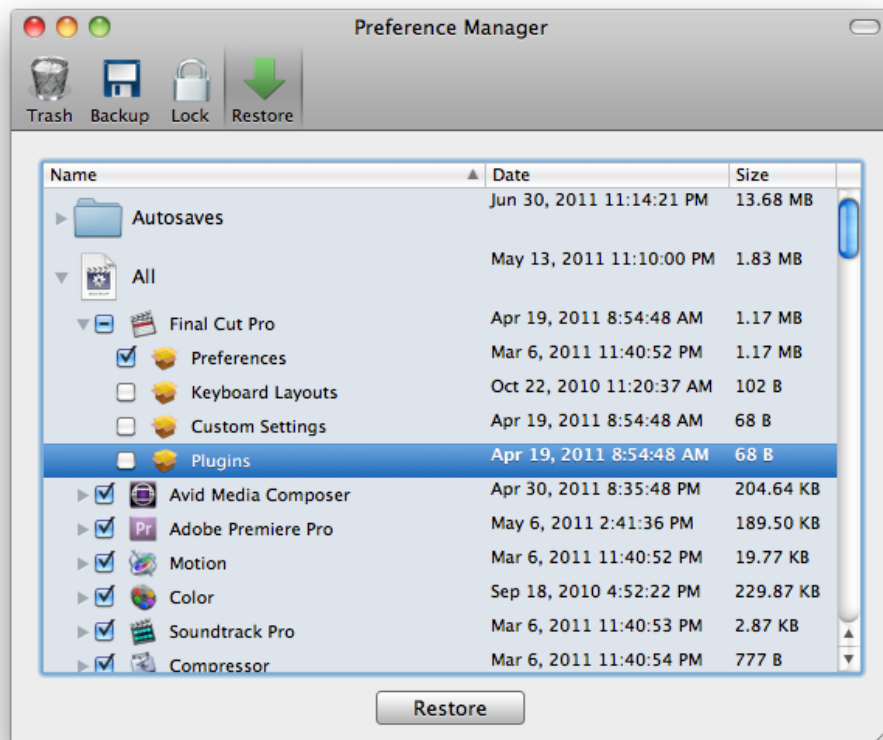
Preference Manager

Trash Backup Lock Restore

| Name | Date | Size |
|---|---|---|
| Autosaves | Jun 30, 2011 11:14:21 PM | 13.68 MB |
| All | May 13, 2011 11:10:00 PM | 1.83 MB |
| Final Cut Pro | Apr 19, 2011 8:54:48 AM | 1.17 MB |
| Preferences | Mar 6, 2011 11:40:52 PM | 1.17 MB |
| Keyboard Layouts | Oct 22, 2010 11:20:37 AM | 102 B |
| Custom Settings | Apr 19, 2011 8:54:48 AM | 68 B |
| Plugins | Apr 19, 2011 8:54:48 AM | 68 B |
| Avid Media Composer | Apr 30, 2011 8:35:48 PM | 204.64 KB |
| Adobe Premiere Pro | May 6, 2011 2:41:36 PM | 189.50 KB |
| Motion | Mar 6, 2011 11:40:52 PM | 19.77 KB |
| Color | Sep 18, 2010 4:52:22 PM | 229.87 KB |
| Soundtrack Pro | Mar 6, 2011 11:40:53 PM | 2.87 KB |
| Compressor | Mar 6, 2011 11:40:54 PM | 777 B |

Restore